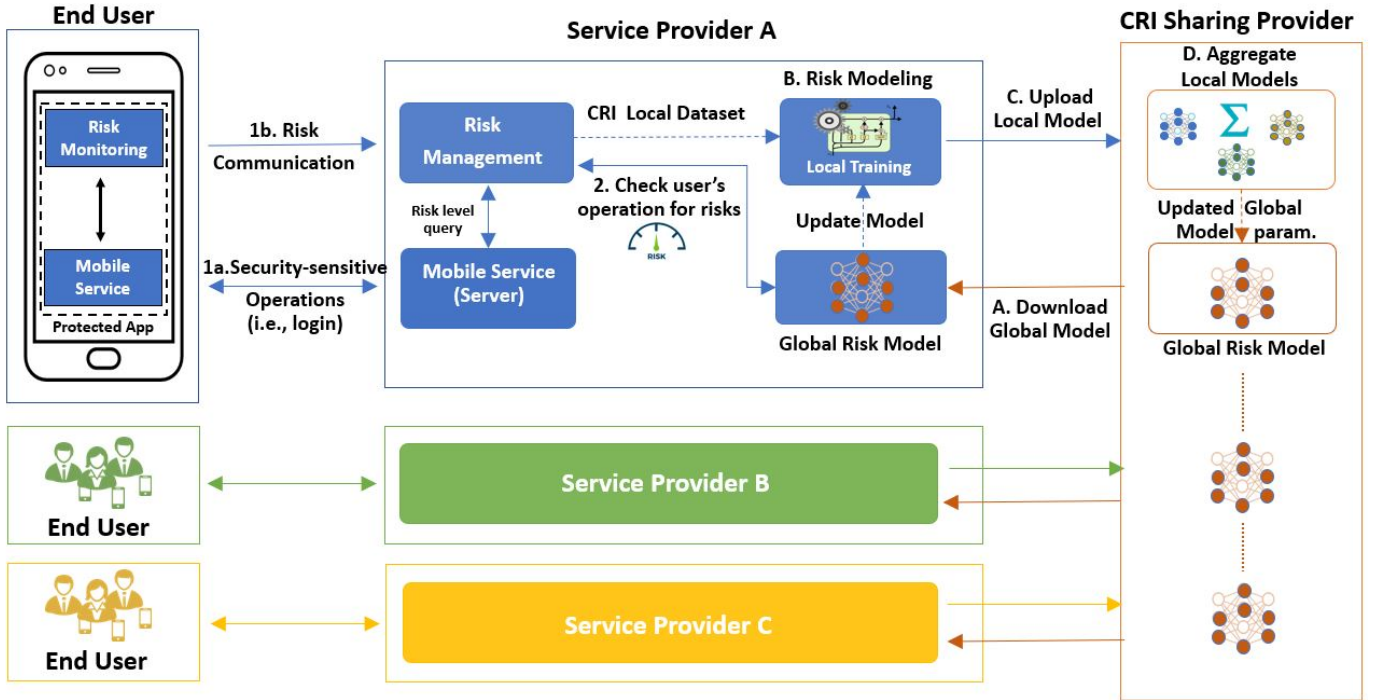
End User

Risk Monitoring

Mobile Service

Protected App

1b. Risk Communication

1a.Security-sensitive Operations (i.e., login)

Service Provider A

Risk Management

Risk level query

Mobile Service (Server)

CRI Local Dataset

2. Check user's operation for risks

RISK

B. Risk Modeling

Local Training

Update Model

Global Risk Model

C. Upload Local Model

A. Download Global Model

CRI Sharing Provider

D. Aggregate Local Models

Σ

Updated Global Model param.

Global Risk Model

End User

Service Provider B

End User

Service Provider C